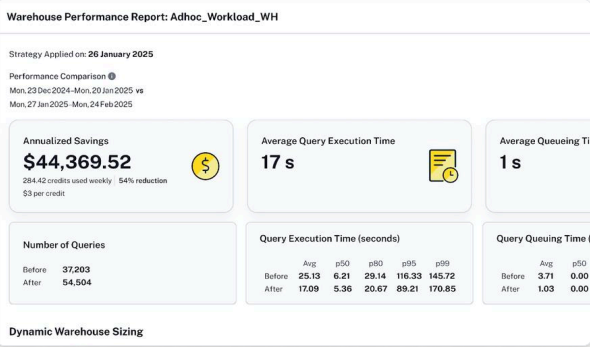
Warehouse Performance Report: Adhoc_Workload_WH

Strategy Applied on: 26 January 2025

Performance Comparison
Mon, 23 Dec 2024 - Mon, 20 Jan 2025 vs
Mon, 27 Jan 2025 - Mon, 24 Feb 2025

Annualized Savings
$44,369.52
284.42 credits used weekly | 54% reduction
$3 per credit

Average Query Execution Time
17 s

Average Queueing Ti
1 s

Number of Queries
Before 37,203
After 54,504

Query Execution Time (seconds)

| | Avg | p50 | p80 | p95 | p99 |
|---|---|---|---|---|---|
| Before | 25.13 | 6.21 | 29.14 | 116.33 | 145.72 |
| After | 17.09 | 5.36 | 20.67 | 89.21 | 170.85 |

Query Queuing Time (

| | Avg | p50 |
|---|---|---|
| Before | 3.71 | 0.00 |
| After | 1.03 | 0.00 |

Dynamic Warehouse Sizing